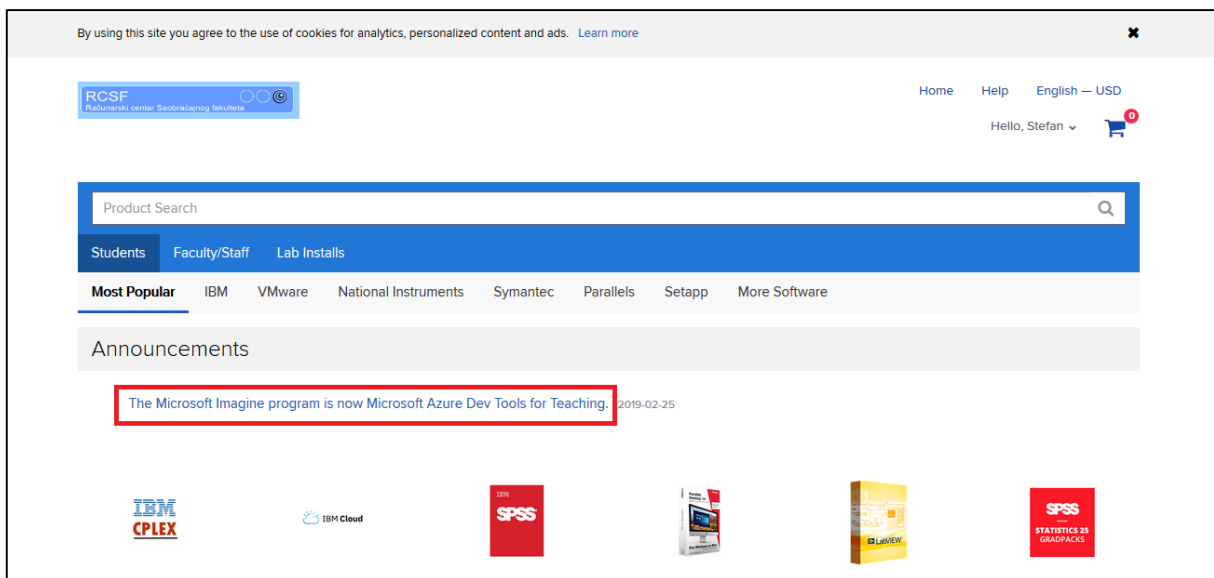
By using this site you agree to the use of cookies for analytics, personalized content and ads. Learn more

✖

RCSF
Računarski centar Saobraćajnog fakulteta

Home Help English — USD

Hello, Stefan

0

Product Search

Students Faculty/Staff Lab Installs

Most Popular IBM VMware National Instruments Symantec Parallels Setapp More Software

Announcements

The Microsoft Imagine program is now Microsoft Azure Dev Tools for Teaching. 2019-02-25

IBM CPLEX

IBM Cloud

IBM SPSS

LabVIEW

SPSS STATISTICS 25 GRADPACKS